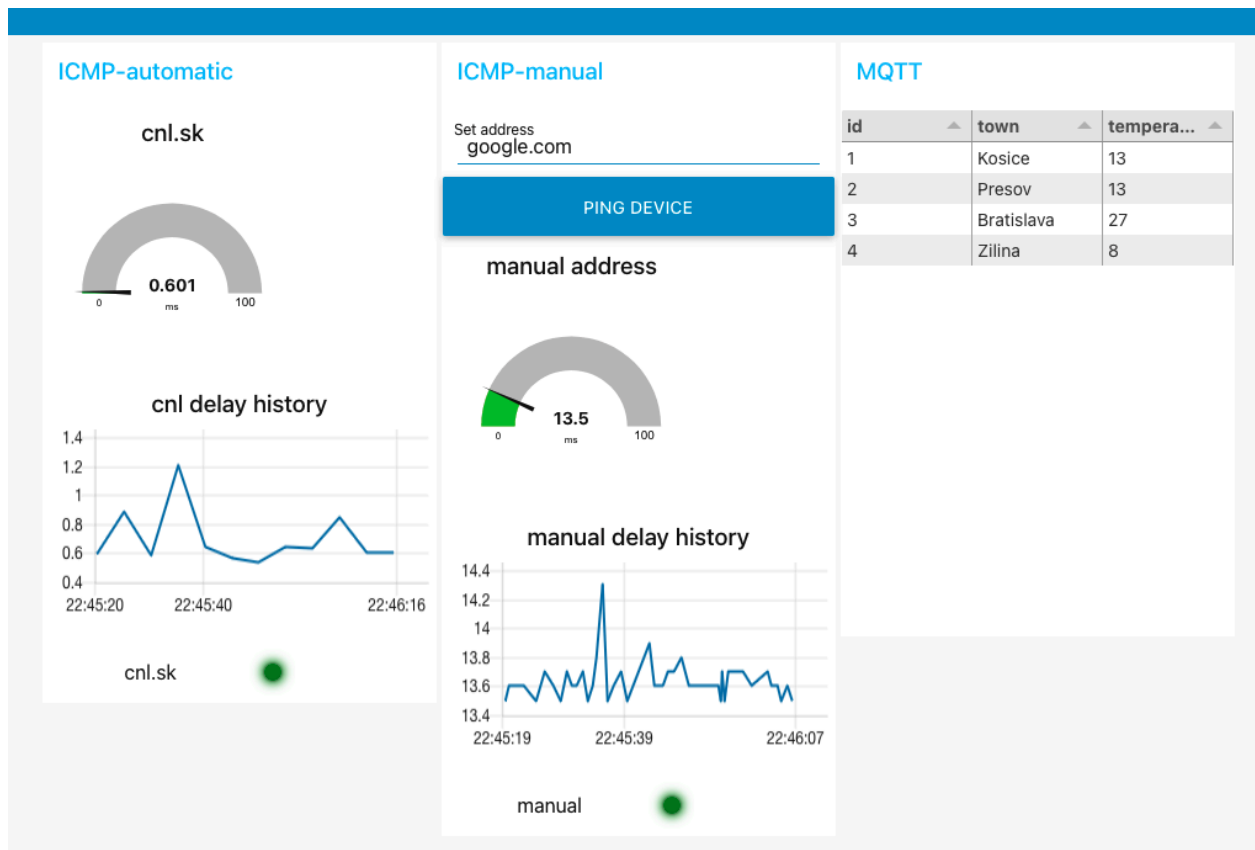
ICMP-automatic

cnl.sk

0.601
ms
0
100

cnl delay history

1.4
1.2
1
0.8
0.6
0.4
22:45:20
22:45:40
22:46:16

cnl.sk

ICMP-manual

Set address
google.com

PING DEVICE

manual address

13.5
ms
0
100

manual delay history

14.4
14.2
14
13.8
13.6
13.4
22:45:19
22:45:39
22:46:07

manual

MQTT

| id | town | tempera... |
|---|---|---|
| 1 | Kosice | 13 |
| 2 | Presov | 13 |
| 3 | Bratislava | 27 |
| 4 | Zilina | 8 |